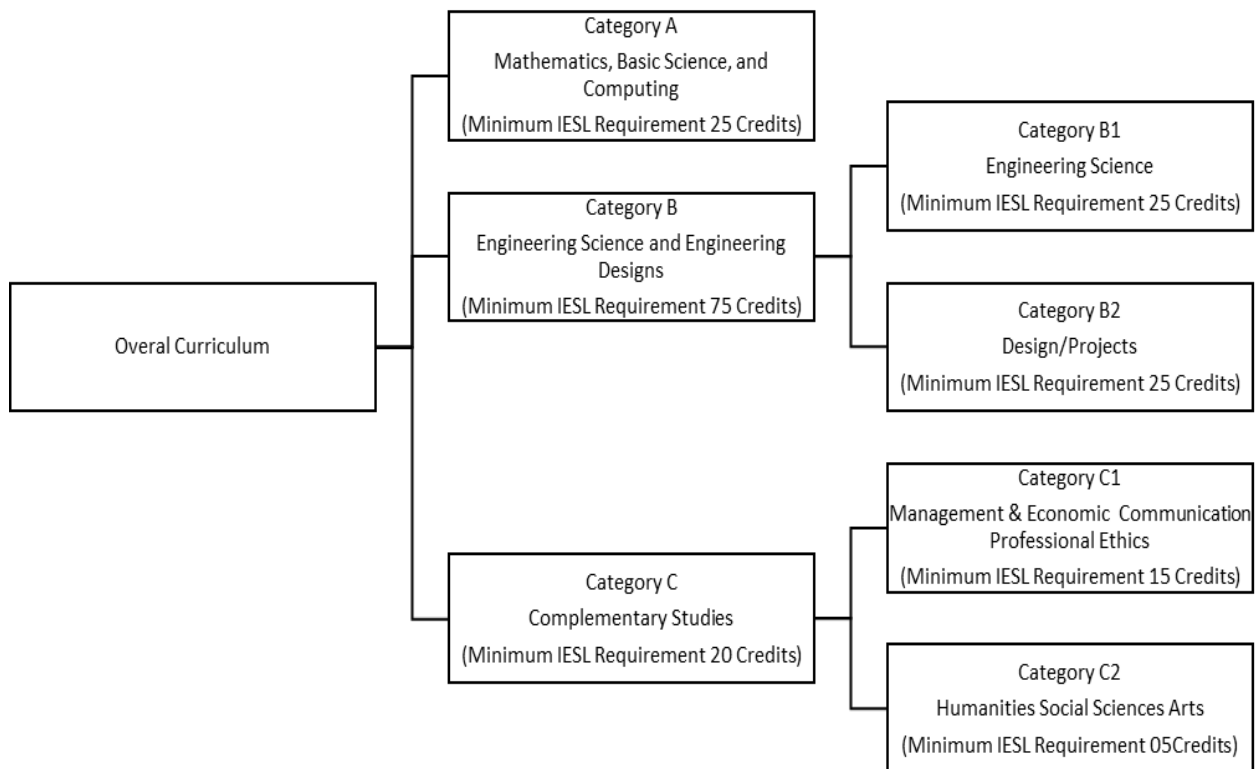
Overal Curriculum

Category A
Mathematics, Basic Science, and Computing
(Minimum IESL Requirement 25 Credits)

Category B
Engineering Science and Engineering Designs
(Minimum IESL Requirement 75 Credits)

Category B1
Engineering Science
(Minimum IESL Requirement 25 Credits)

Category B2
Design/Projects
(Minimum IESL Requirement 25 Credits)

Category C
Complementary Studies
(Minimum IESL Requirement 20 Credits)

Category C1
Management & Economic Communication Professional Ethics
(Minimum IESL Requirement 15 Credits)

Category C2
Humanities Social Sciences Arts
(Minimum IESL Requirement 05Credits)